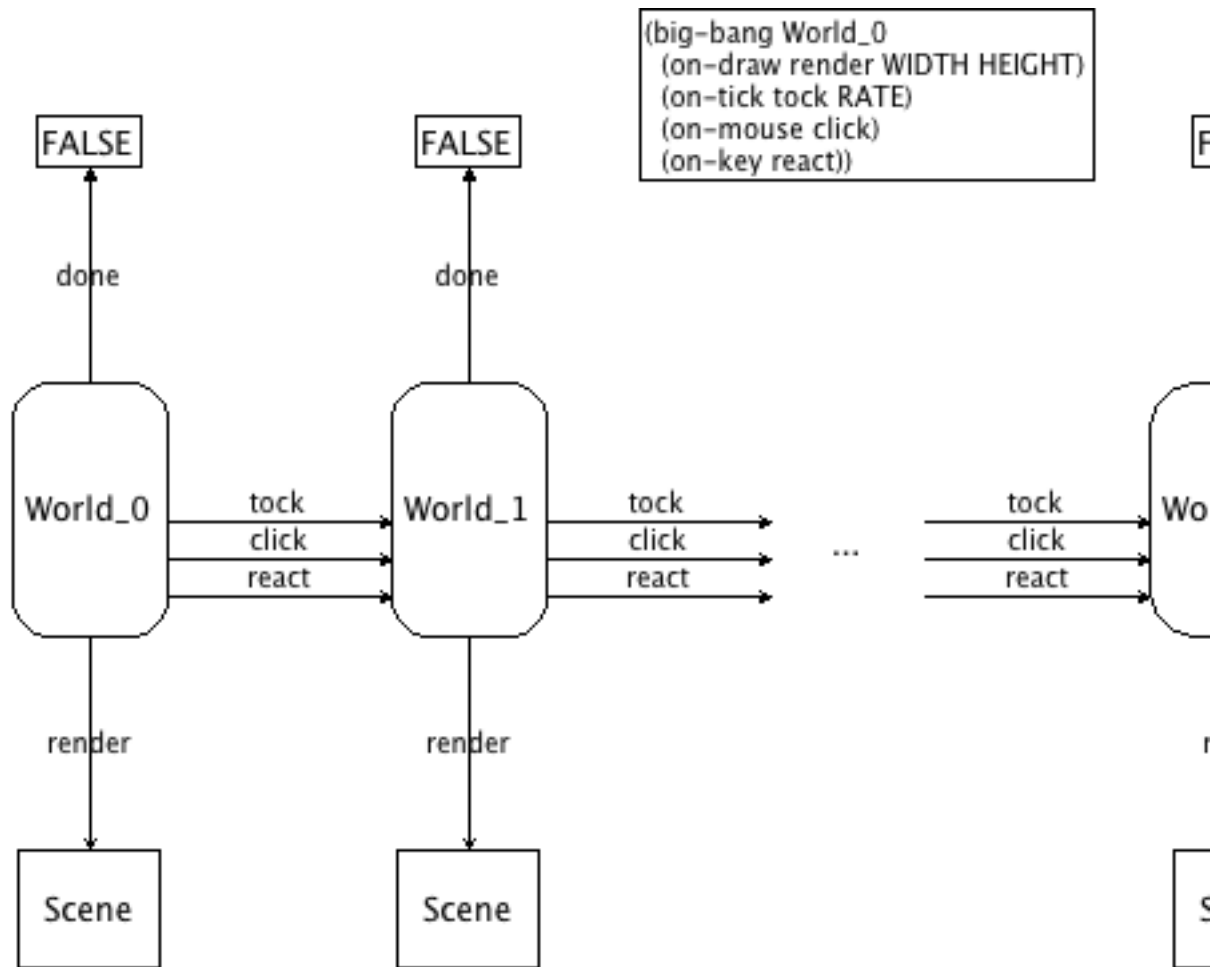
(big-bang World_0
(on-draw render WIDTH HEIGHT)
(on-tick tock RATE)
(on-mouse click)
(on-key react))

FALSE

done

World_0

tock
click
react

render

Scene

FALSE

done

World_1

tock
click
react

render

Scene

...

tock
click
react

F

Wo

r

S